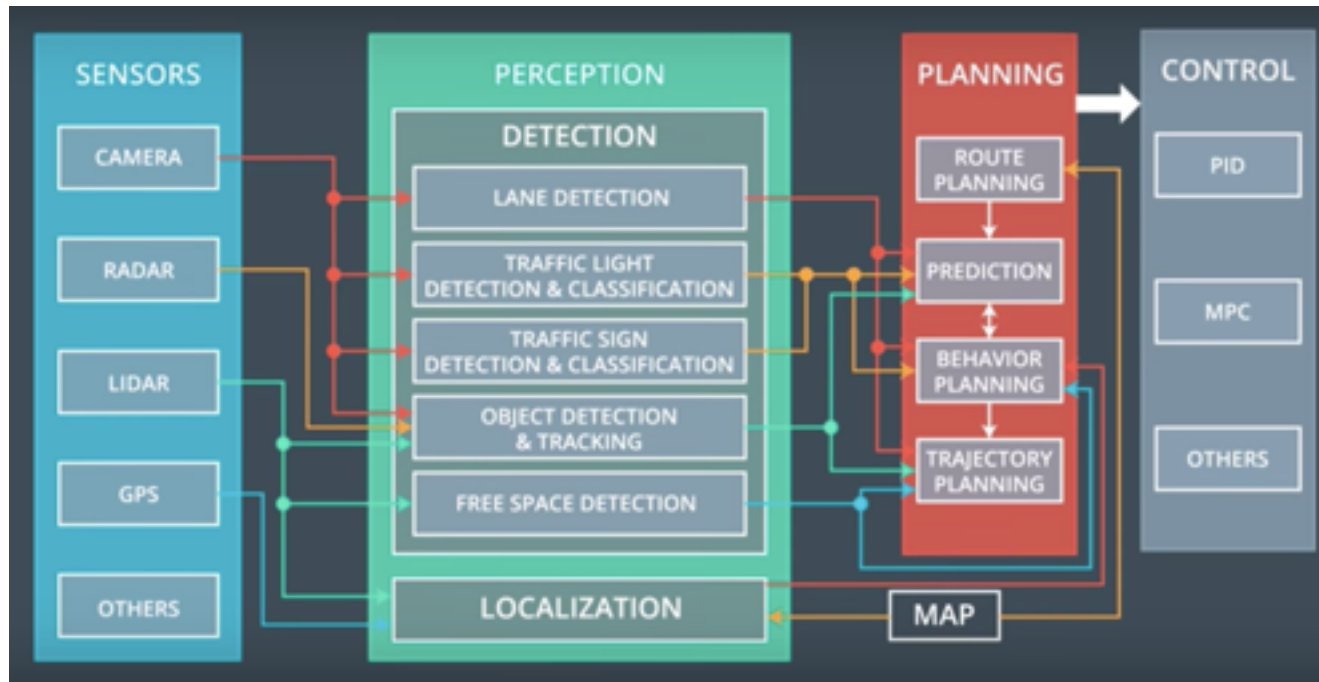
SENSORS

CAMERA

RADAR

LIDAR

GPS

OTHERS

PERCEPTION

DETECTION

LANE DETECTION

TRAFFIC LIGHT DETECTION & CLASSIFICATION

TRAFFIC SIGN DETECTION & CLASSIFICATION

OBJECT DETECTION & TRACKING

FREE SPACE DETECTION

LOCALIZATION

PLANNING

ROUTE PLANNING

PREDICTION

BEHAVIOR PLANNING

TRAJECTORY PLANNING

MAP

CONTROL

PID

MPC

OTHERS